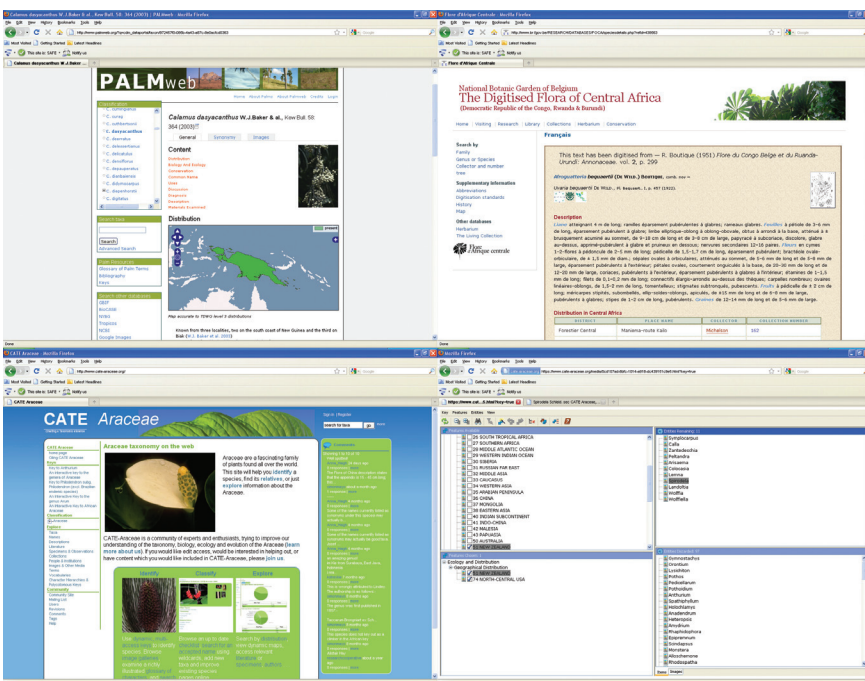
Calamus dasyacanthus W.J.Baker & al., Kew Bull. 58: 384 (2003) | PALMweb - Mozilla Firefox

PALMweb

Calamus dasyacanthus W.J.Baker & al., Kew Bull. 58: 384 (2003)

General | Synonyms | Images

Content
Distribution
Biology And Ecology
Conservation
Common Name
Uses
Discussion
Diagnosis
Description
Materials Examined

Distribution

Known from three localities, two on the south coast of New Guinea and the third on Biak (W.J.Baker et al. 2003)

Flore d'Afrique Centrale - Mozilla Firefox

National Botanic Garden of Belgium
The Digitised Flora of Central Africa
(Democratic Republic of the Congo, Rwanda & Burundi)

Home | Visiting | Research | Library | Collections | Herbarium | Conservation

Search by
Family
Genus or Species
Collector and number
tree

Supplementary information
Abbreviations
Digitisation standards
History
Map

Other databases
Herbarium
The Living Collection

Flore d'Afrique centrale

Français

This text has been digitised from — R. Boutique (1951) Flore du Congo Belge et du Ruanda-Urundi: Annonaceae. vol. 2, p. 299

Afroguatteria bequaertii (De Wild.) Boutique

Description

Distribution in Central Africa

| DISTRICT | PLACE NAME | COLLECTOR | COLLECTION NUMBER |
|---|---|---|---|
| Forestier Central | Mariema-route Kalo | Michelson | 160 |

CATE Araceae - Mozilla Firefox

CATE Araceae

Araceae taxonomy on the web

Araceae are fascinating family of plants found all over the world. This site will help you identify a species, find its relatives, or just explore information about the Araceae.

CATE-Araceae is a community of experts and enthusiasts, trying to improve our understanding of the taxonomy, biology, ecology and evolution of the Araceae (learn more about us). If you would like edit access, would be interested in helping out, or have content which you would like included in CATE-Araceae, please join us.

Identify | Classify | Explore

Mozilla Firefox

Spreadsheet Schema: cate_Araceae

26 SOUTH TROPICAL AFRICA
27 SOUTHERN AFRICA
28 MIDDLE ATLANTIC OCEAN
29 WESTERN INDIAN OCEAN
30 SIBERIA
31 RUSSIAN FAR EAST
32 MIDDLE ASIA
33 CAUCASUS
34 WESTERN ASIA
35 ARABIAN PENINSULA
36 CHINA
37 MONGOLIA
38 EASTERN ASIA
40 INDIAN SUBCONTINENT
41 INDO-CHINA
42 MALESIA
43 PAPUASIA
50 AUSTRALIA
51 NEW ZEALAND

Ecology and Distribution
Geographical Distribution
74 NORTH-CENTRAL USA

Symplocarpus
Calla
Zantedeschia
Peltandra
Arisaema
Colocasia
Lemna
Landoltia
Wolffia
Wolffiella

Gymnostachys
Orontium
Lysichiton
Pothos
Pedicellarum
Pothoidium
Anthurium
Spathiphyllum
Holochlamys
Anadendrum
Heteropsis
Amydrium
Rhaphidophora
Epipremnum
Scindapsus
Monstera
Alloschemone
Rhodospatha